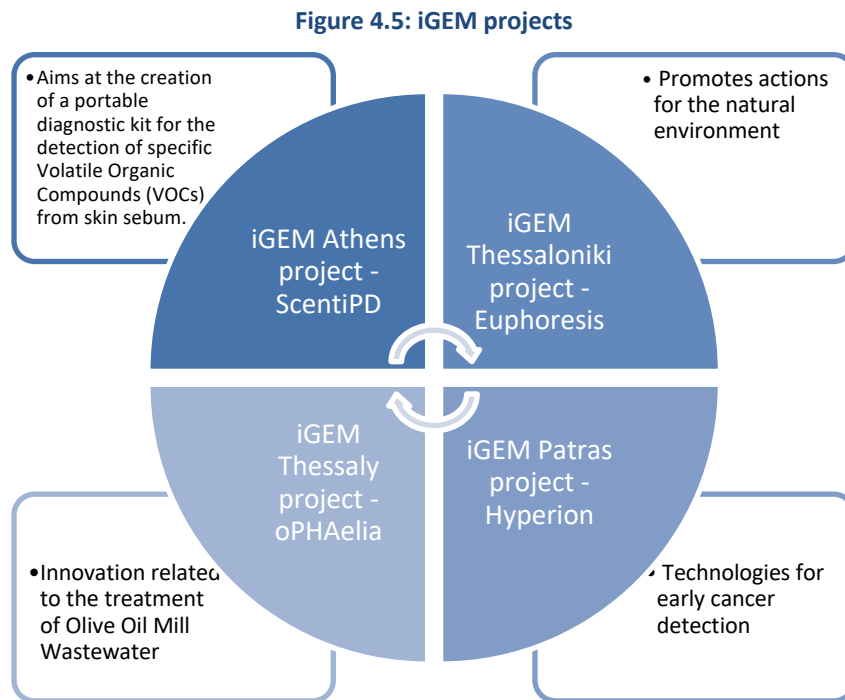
Figure 4.5: iGEM projects

• Aims at the creation of a portable diagnostic kit for the detection of specific Volatile Organic Compounds (VOCs) from skin sebum.

• Promotes actions for the natural environment

iGEM Athens project - ScentiPD

iGEM Thessaloniki project - Euphoresis

iGEM Thessaly project - oPHAelia

iGEM Patras project - Hyperion

• Innovation related to the treatment of Olive Oil Mill Wastewater

• Technologies for early cancer detection